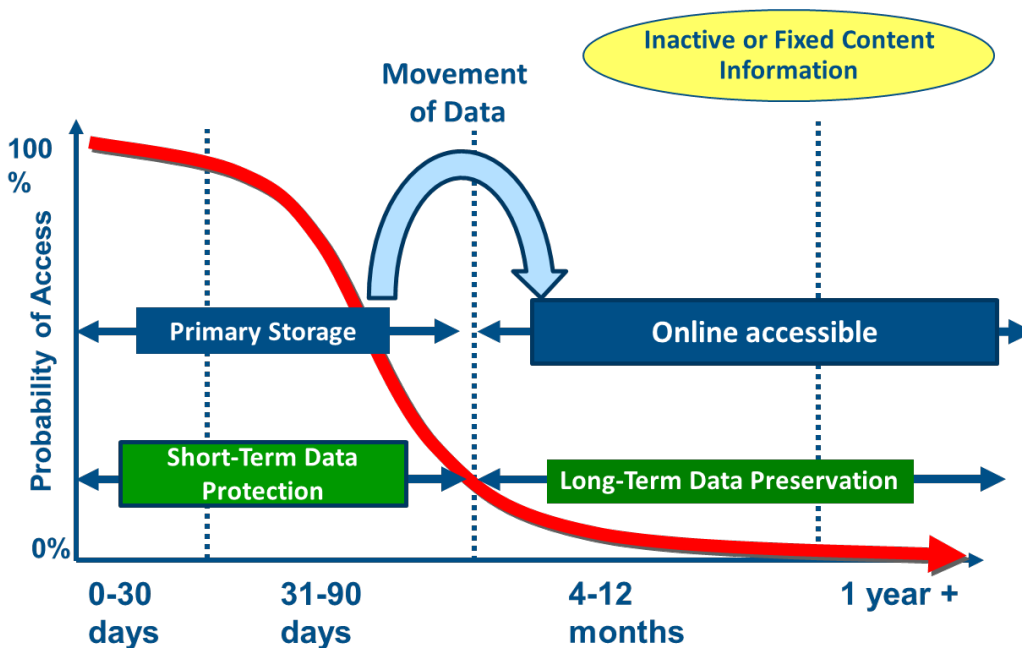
Inactive or Fixed Content Information

Movement of Data

100 %

Probability of Access

Primary Storage

Online accessible

Short-Term Data Protection

Long-Term Data Preservation

0%

0-30 days

31-90 days

4-12 months

1 year +